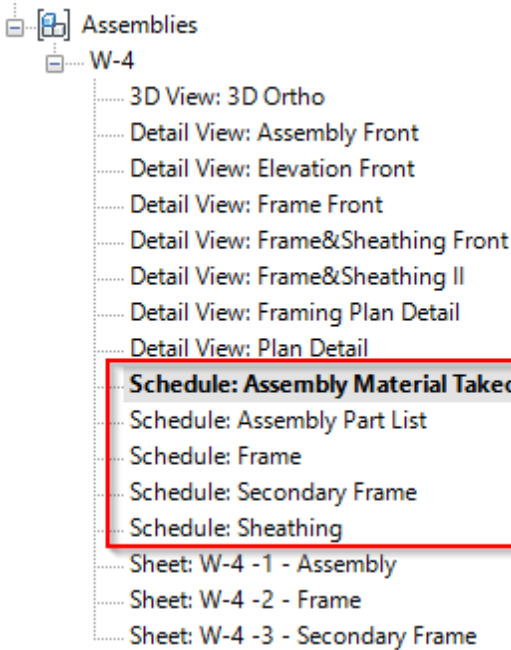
Assemblies
W-4
3D View: 3D Ortho
Detail View: Assembly Front
Detail View: Elevation Front
Detail View: Frame Front
Detail View: Frame&Sheathing Front
Detail View: Frame&Sheathing II
Detail View: Framing Plan Detail
Detail View: Plan Detail
**Schedule: Assembly Material Taked**
Schedule: Assembly Part List
Schedule: Frame
Schedule: Secondary Frame
Schedule: Sheathing
Sheet: W-4 -1 - Assembly
Sheet: W-4 -2 - Frame
Sheet: W-4 -3 - Secondary Frame